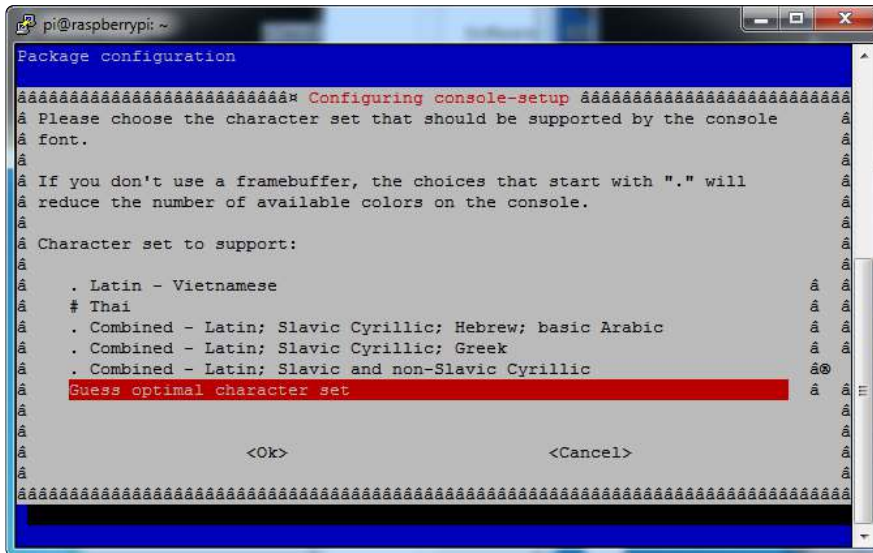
pi@raspberrypi: ~

Package configuration

ââââââââââââââââââââââââââ¤ Configuring console-setup ââââââââââââââââââââââââââ

â Please choose the character set that should be supported by the console â
â font. â
â â
â If you don't use a framebuffer, the choices that start with "." will â
â reduce the number of available colors on the console. â
â â
â Character set to support: â
â â
â . Latin - Vietnamese â â
â # Thai â â
â . Combined - Latin; Slavic Cyrillic; Hebrew; basic Arabic â â
â . Combined - Latin; Slavic Cyrillic; Greek â â
â . Combined - Latin; Slavic and non-Slavic Cyrillic â®
â Guess optimal character set â â
â â
â â
â <Ok> <Cancel> â
â â
ââââââââââââââââââââââââââââââââââââââââââââââââââââââââââââââââââââââââââââââ